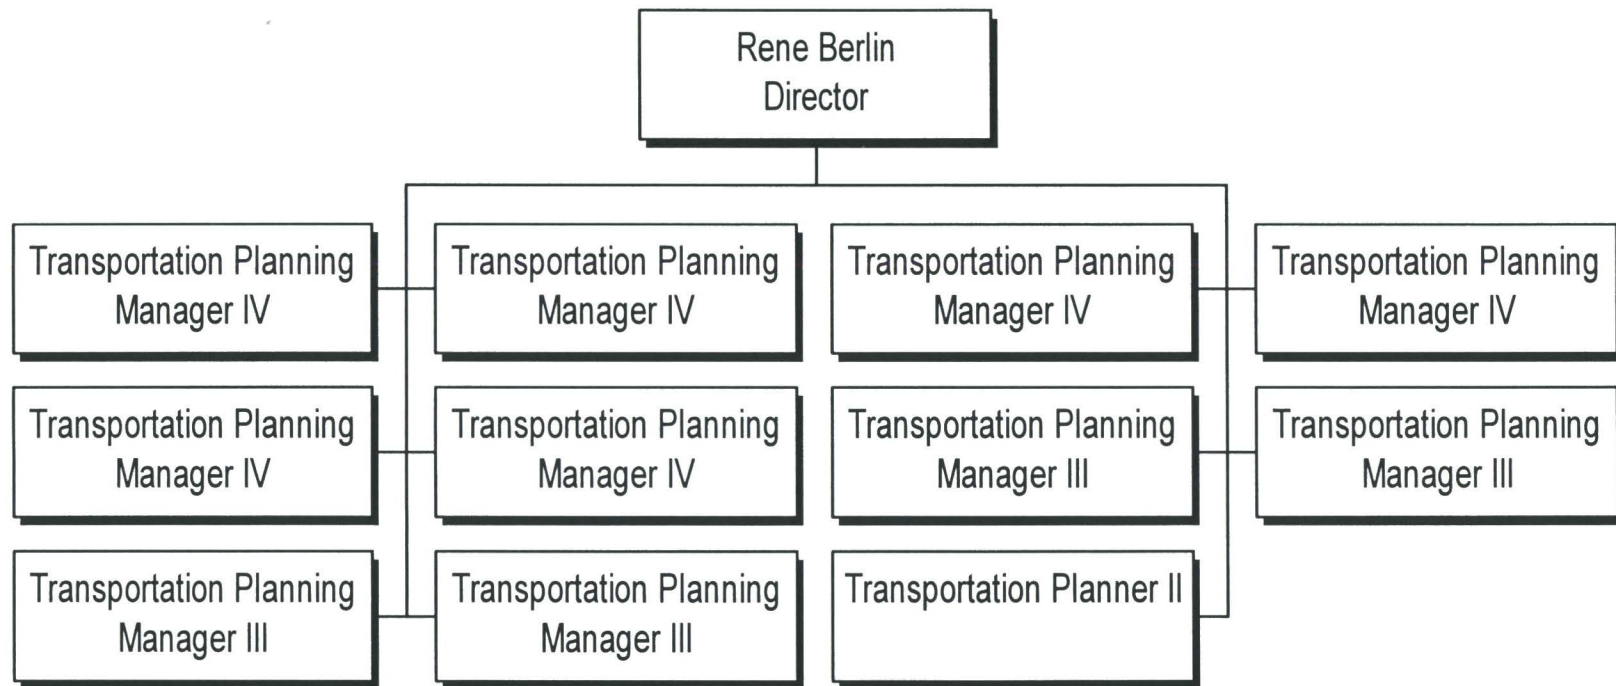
Rene Berlin
Director

Transportation Planning Manager IV

Transportation Planning Manager IV

Transportation Planning Manager IV

Transportation Planning Manager IV

Transportation Planning Manager IV

Transportation Planning Manager IV

Transportation Planning Manager III

Transportation Planning Manager III

Transportation Planning Manager III

Transportation Planning Manager III

Transportation Planner II